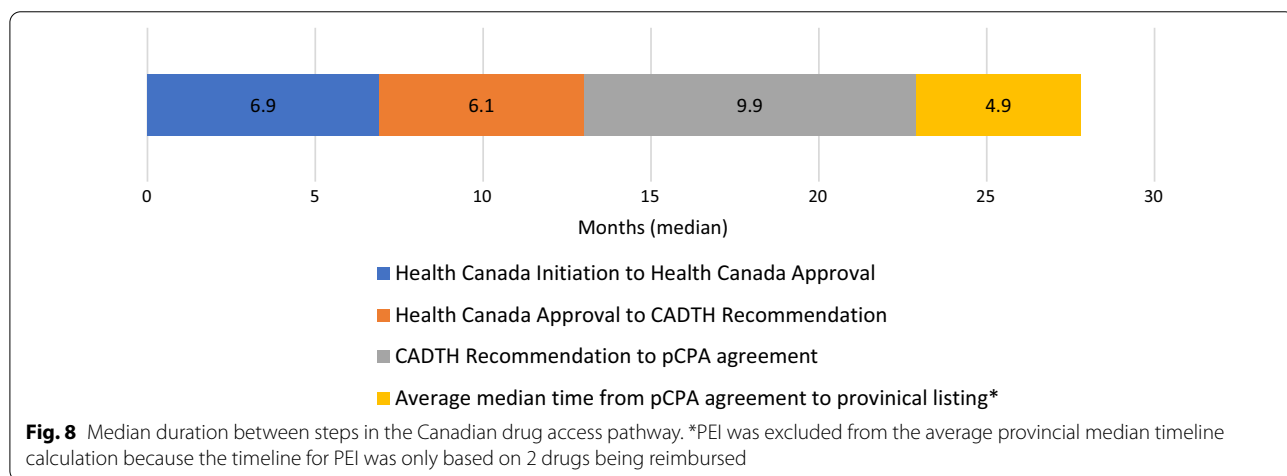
6.9
6.1
9.9
4.9

0
5
10
15
20
25
30

Months (median)

Health Canada Initiation to Health Canada Approval
Health Canada Approval to CADTH Recommendation
CADTH Recommendation to pCPA agreement
Average median time from pCPA agreement to provinical listing*

**Fig. 8** Median duration between steps in the Canadian drug access pathway. *PEI was excluded from the average provincial median timeline calculation because the timeline for PEI was only based on 2 drugs being reimbursed